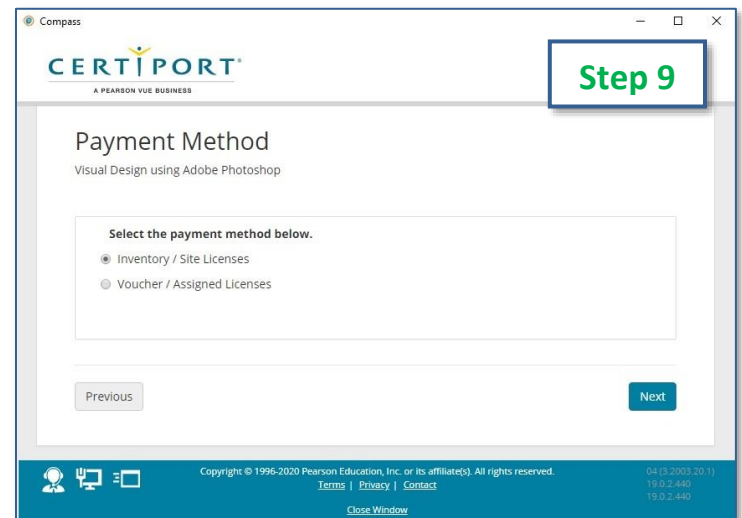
Compass

CERTIPORT
A PEARSON VUE BUSINESS

Step 9

Payment Method
Visual Design using Adobe Photoshop

Select the payment method below.
Inventory / Site Licenses
Voucher / Assigned Licenses

Previous

Next

Copyright © 1996-2020 Pearson Education, Inc. or its affiliate(s). All rights reserved.
Terms | Privacy | Contact

Close Window

04 (3.2003.20.1)
19.0.2.440
19.0.2.440